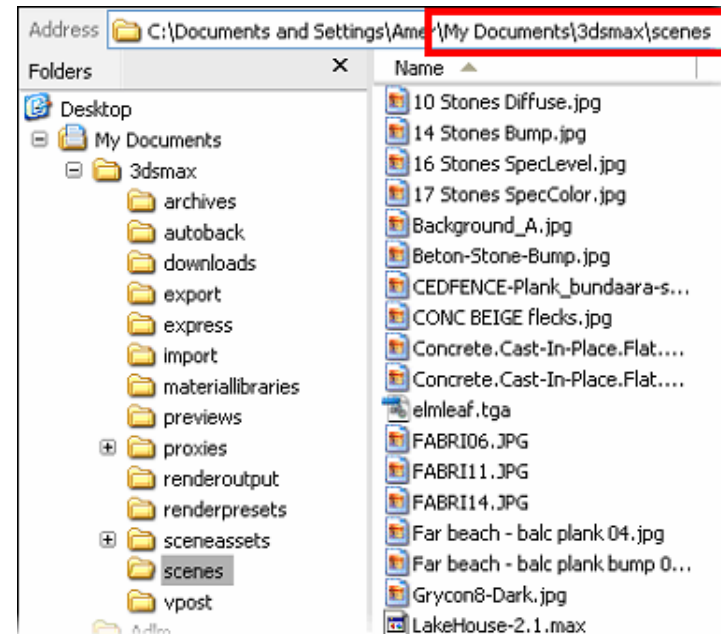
Address C:\Documents and Settings\Ame\My Documents\3dsmax\scenes

Folders ×

Desktop
My Documents
3dsmax
archives
autoback
downloads
export
express
import
materiallibraries
previews
proxies
renderoutput
renderpresets
sceneassets
scenes
vpost
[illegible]

Name
10 Stones Diffuse.jpg
14 Stones Bump.jpg
16 Stones SpecLevel.jpg
17 Stones SpecColor.jpg
Background_A.jpg
Beton-Stone-Bump.jpg
CEDFENCE-Plank_bundaara-s...
CONC BEIGE flecks.jpg
Concrete.Cast-In-Place.Flat....
Concrete.Cast-In-Place.Flat....
elmleaf.tga
FABRI06.JPG
FABRI11.JPG
FABRI14.JPG
Far beach - balc plank 04.jpg
Far beach - balc plank bump 0...
Grycon8-Dark.jpg
LakeHouse-2.1.max